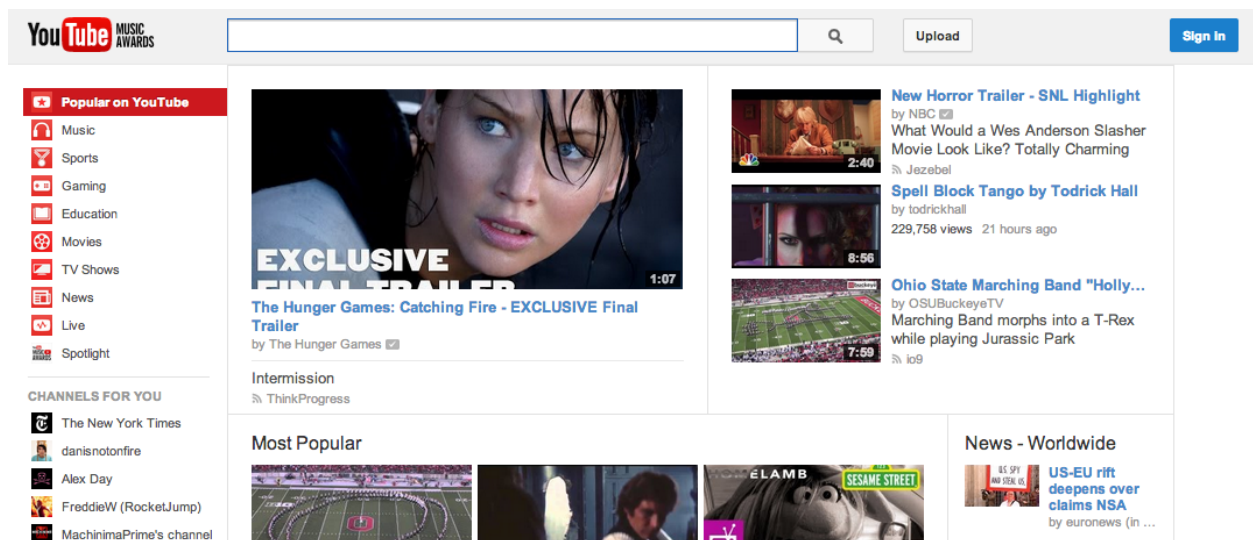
YouTube MUSIC AWARDS

Upload

Sign in

Popular on YouTube
Music
Sports
Gaming
Education
Movies
TV Shows
News
Live
Spotlight

CHANNELS FOR YOU
The New York Times
danisnotonfire
Alex Day
FreddieW (RocketJump)
MachinimaPrime's channel

EXCLUSIVE FINAL TRAILER
1:07
The Hunger Games: Catching Fire - EXCLUSIVE Final Trailer
by The Hunger Games

Intermission
ThinkProgress

2:40
New Horror Trailer - SNL Highlight
by NBC
What Would a Wes Anderson Slasher Movie Look Like? Totally Charming
Jezebel

8:56
Spell Block Tango by Todrick Hall
by todrickhall
229,758 views 21 hours ago

7:59
Ohio State Marching Band "Holly…
by OSUBuckeyeTV
Marching Band morphs into a T-Rex while playing Jurassic Park
io9

Most Popular

ELAMB
SESAME STREET

News - Worldwide
US SPY AND STEAL US
US-EU rift deepens over claims NSA
by euronews (in …